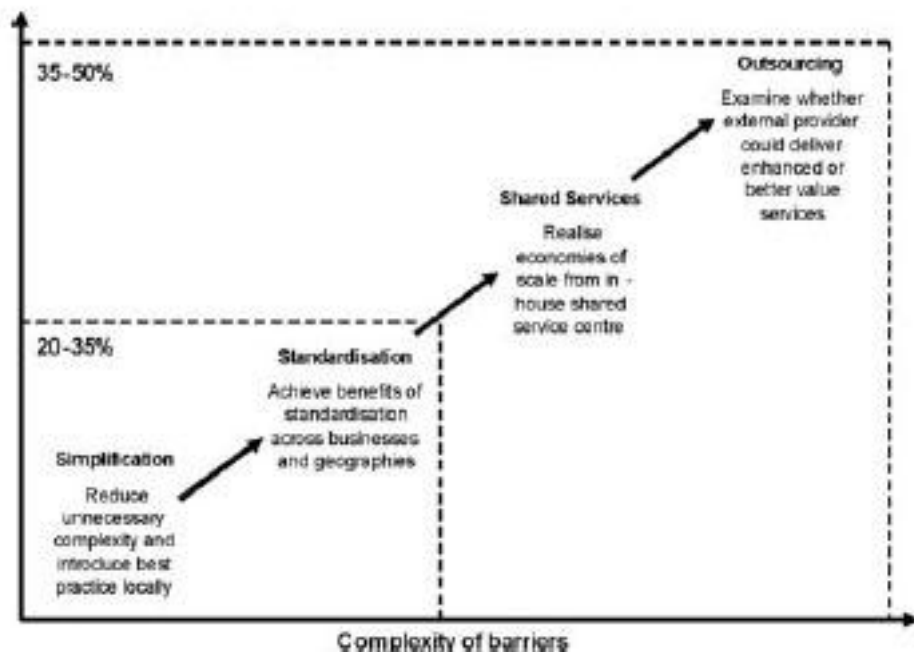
35-50%

20-35%

Outsourcing

Examine whether external provider could deliver enhanced or better value services

Shared Services

Realise economies of scale from in - house shared service centre

Standardisation

Achieve benefits of standardisation across businesses and geographies

Simplification

Reduce unnecessary complexity and introduce best practice locally

Complexity of barriers